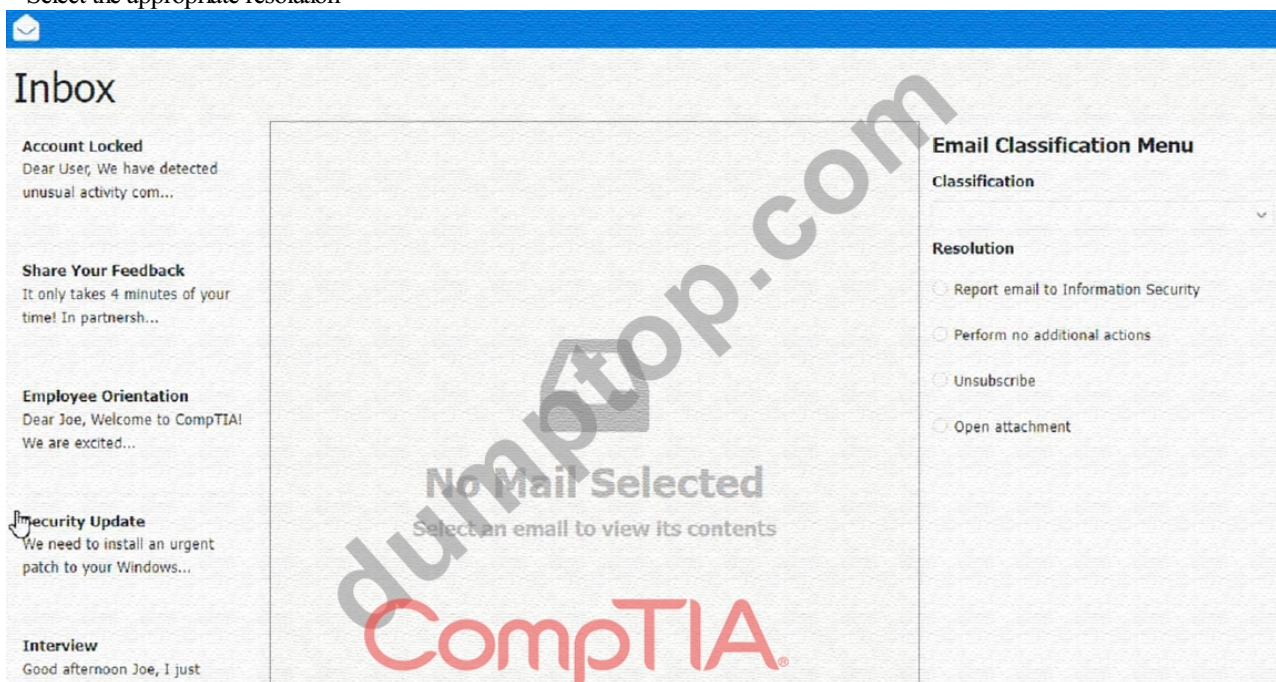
Select the appropriate resolution

Inbox

Account Locked
Dear User, We have detected unusual activity com...

Share Your Feedback
It only takes 4 minutes of your time! In partnersh...

Employee Orientation
Dear Joe, Welcome to CompTIA! We are excited...

Security Update
We need to install an urgent patch to your Windows...

Interview
Good afternoon Joe, I just

No Mail Selected
Select an email to view its contents

CompTIA.

Email Classification Menu
Classification

Resolution
Report email to Information Security
Perform no additional actions
Unsubscribe
Open attachment

dumptop.com